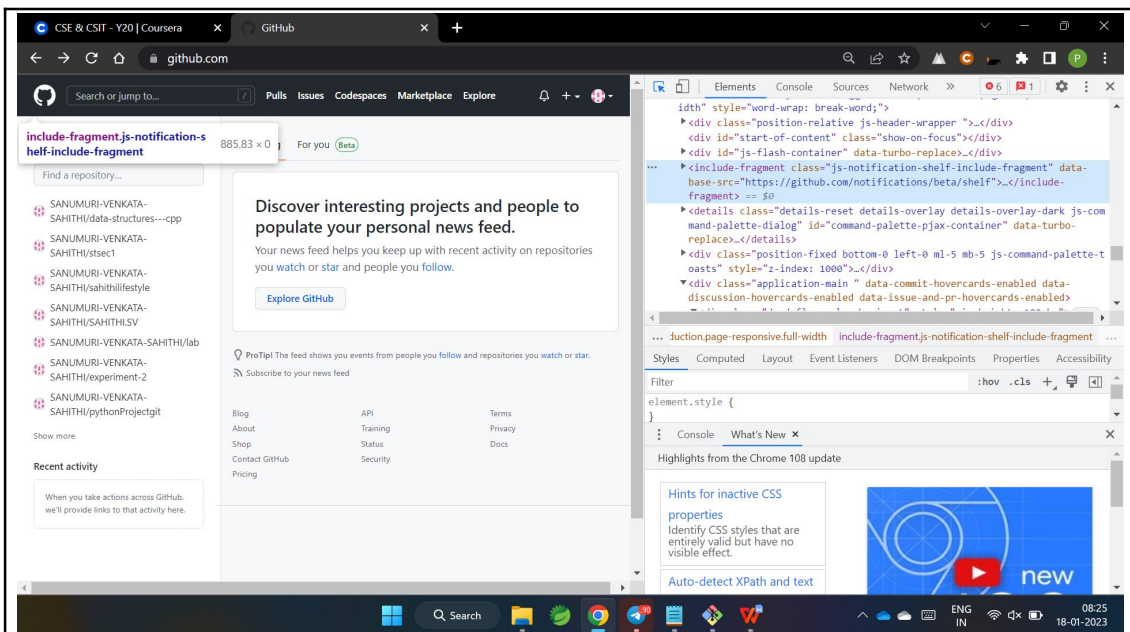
CSE & CSIT - Y20 | Coursera ×
GitHub ×
+
github.com

Search or jump to... /
Pulls Issues Codespaces Marketplace Explore

include-fragment.js-notification-shelf-include-fragment 885.83 × 0
For you Beta

Find a repository...
SANUMURI-VENKATA-SAHITHI/data-structures---cpp
SANUMURI-VENKATA-SAHITHI/stsec1
SANUMURI-VENKATA-SAHITHI/sahithilifestyle
SANUMURI-VENKATA-SAHITHI/SAHITHI.SV
SANUMURI-VENKATA-SAHITHI/lab
SANUMURI-VENKATA-SAHITHI/experiment-2
SANUMURI-VENKATA-SAHITHI/pythonProjectgit
Show more

Recent activity
When you take actions across GitHub, we'll provide links to that activity here.

Discover interesting projects and people to populate your personal news feed.
Your news feed helps you keep up with recent activity on repositories you watch or star and people you follow.
Explore GitHub

ProTip! The feed shows you events from people you follow and repositories you watch or star.
Subscribe to your news feed

Blog
About
Shop
Contact GitHub
Pricing
API
Training
Status
Security
Terms
Privacy
Docs

Elements Console Sources Network » 6 1
idth" style="word-wrap: break-word;">
▶<div class="position-relative js-header-wrapper ">…</div>
<div id="start-of-content" class="show-on-focus"></div>
▶<div id="js-flash-container" data-turbo-replace>…</div>
▶<include-fragment class="js-notification-shelf-include-fragment" data-base-src="https://github.com/notifications/beta/shelf">…</include-fragment> == $0
▶<details class="details-reset details-overlay details-overlay-dark js-command-palette-dialog" id="command-palette-pjax-container" data-turbo-replace>…</details>
▶<div class="position-fixed bottom-0 left-0 ml-5 mb-5 js-command-palette-toasts" style="z-index: 1000">…</div>
▼<div class="application-main " data-commit-hovercards-enabled data-discussion-hovercards-enabled data-issue-and-pr-hovercards-enabled>
... duction.page-responsive.full-width include-fragment.js-notification-shelf-include-fragment ...
Styles Computed Layout Event Listeners DOM Breakpoints Properties Accessibility
Filter :hov .cls +
element.style {
}
Console What's New ×
Highlights from the Chrome 108 update
Hints for inactive CSS properties
Identify CSS styles that are entirely valid but have no visible effect.
Auto-detect XPath and text
new

Search
ENG IN
08:25
18-01-2023